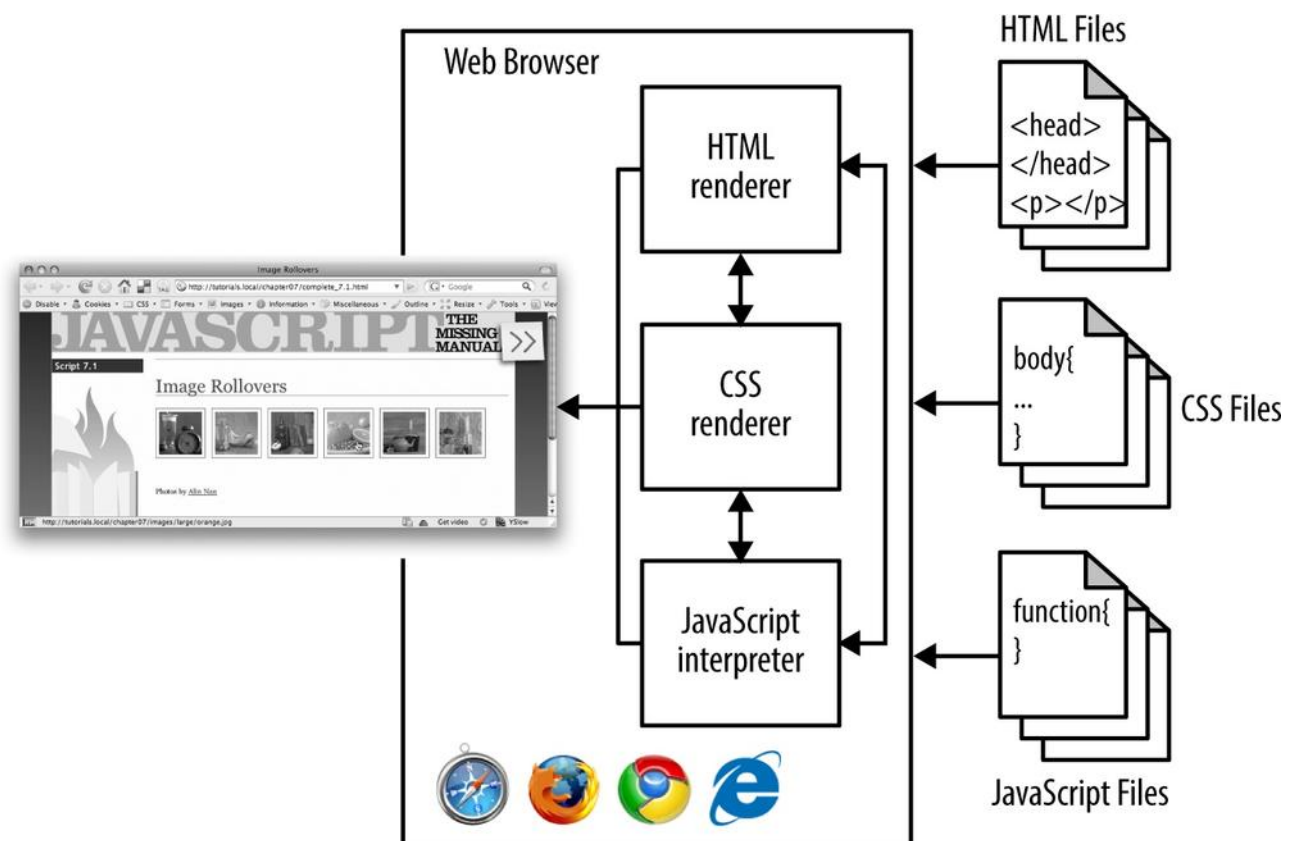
Web Browser

HTML Files

<head>
</head>
<p></p>

HTML renderer

CSS renderer

JavaScript interpreter

body{
...
}

CSS Files

function{
}

JavaScript Files

Image Rollovers

http://tutorials.local/chapter07/complete_7.1.html

Google

Disable · Cookies · CSS · Forms · Images · Information · Miscellaneous · Outline · Resize · Tools · View

JAVASCRIPT THE MISSING MANUAL

Script 7.1

Image Rollovers

Photos by Alin Nan

http://tutorials.local/chapter07/images/large/orange.jpg

Get video

YSlow